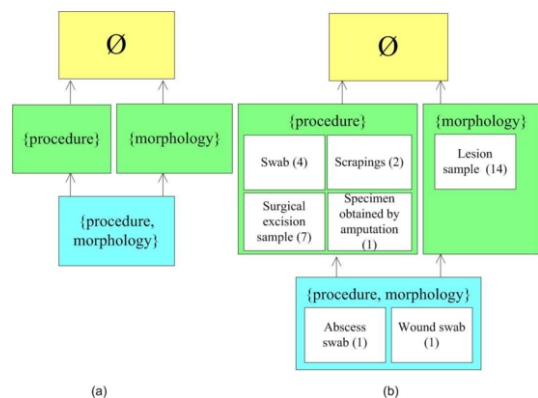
Ø

{procedure}

{morphology}

{procedure, morphology}

(a)

Ø

{procedure}

Swab (4)

Scrapings (2)

Surgical excision sample (7)

Specimen obtained by amputation (1)

{morphology}

Lesion sample (14)

{procedure, morphology}

Abscess swab (1)

Wound swab (1)

(b)